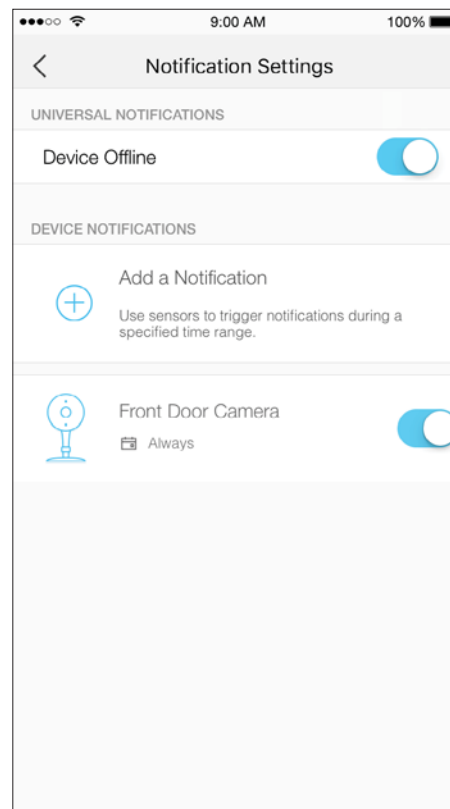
9:00 AM

100%

<

Notification Settings

UNIVERSAL NOTIFICATIONS

Device Offline

DEVICE NOTIFICATIONS

Add a Notification

Use sensors to trigger notifications during a specified time range.

Front Door Camera

Always